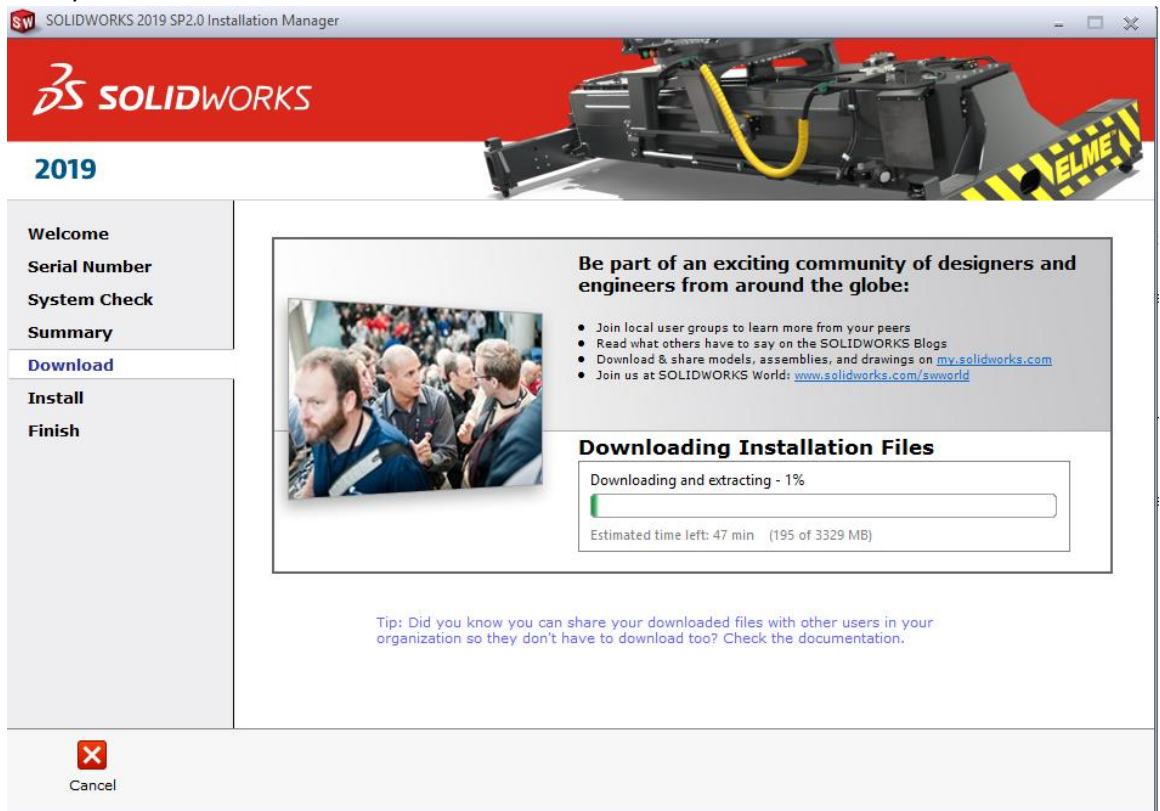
SW SOLIDWORKS 2019 SP2.0 Installation Manager

3S SOLIDWORKS

ELME

2019

Welcome
Serial Number
System Check
Summary
Download
Install
Finish

Be part of an exciting community of designers and engineers from around the globe:

- Join local user groups to learn more from your peers
- Read what others have to say on the SOLIDWORKS Blogs
- Download & share models, assemblies, and drawings on my.solidworks.com
- Join us at SOLIDWORKS World: www.solidworks.com/swworld

Downloading Installation Files

Downloading and extracting - 1%

Estimated time left: 47 min (195 of 3329 MB)

Tip: Did you know you can share your downloaded files with other users in your organization so they don't have to download too? Check the documentation.

Cancel